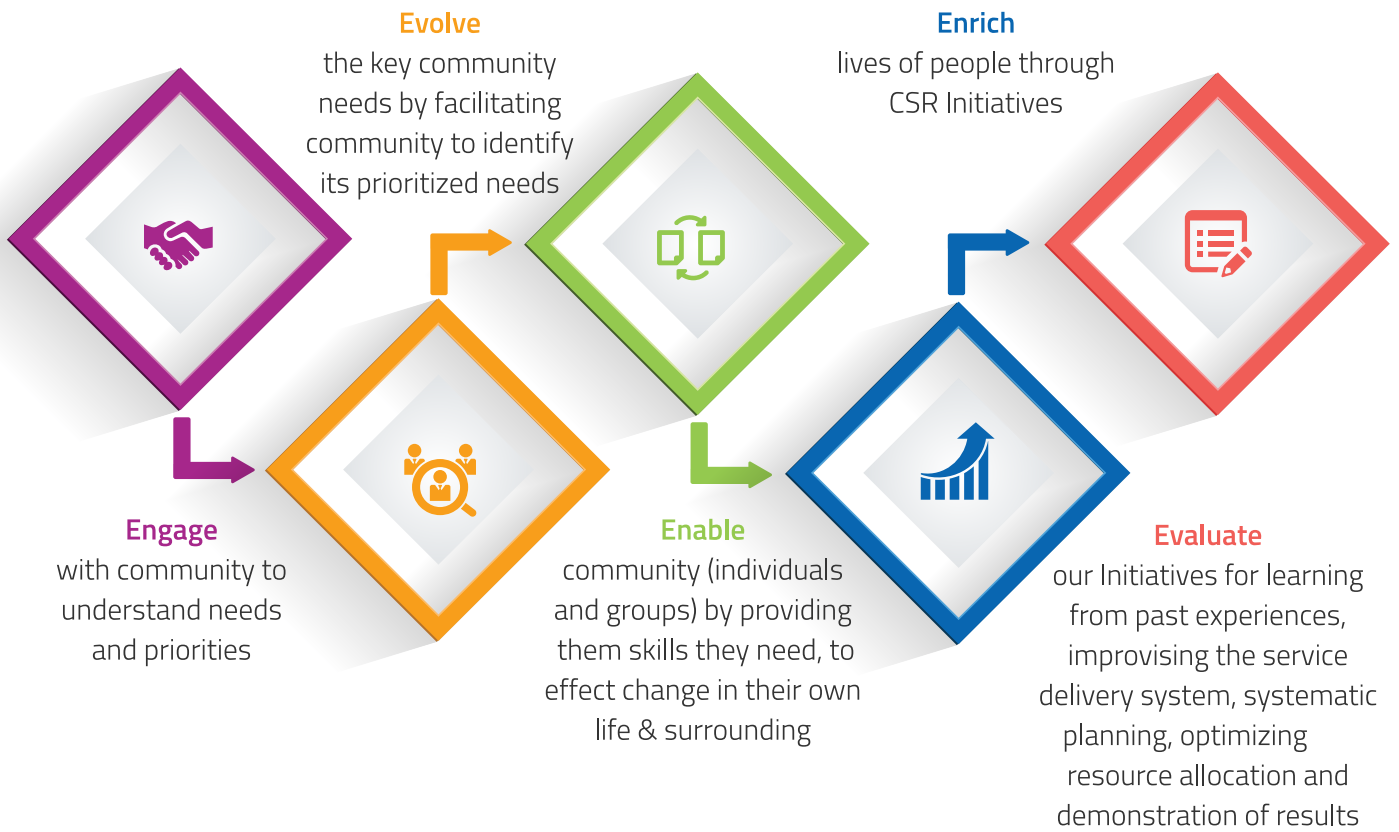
Evolve
the key community needs by facilitating community to identify its prioritized needs

Enrich
lives of people through CSR Initiatives

Engage
with community to understand needs and priorities

Enable
community (individuals and groups) by providing them skills they need, to effect change in their own life & surrounding

Evaluate
our Initiatives for learning from past experiences, improvising the service delivery system, systematic planning, optimizing resource allocation and demonstration of results